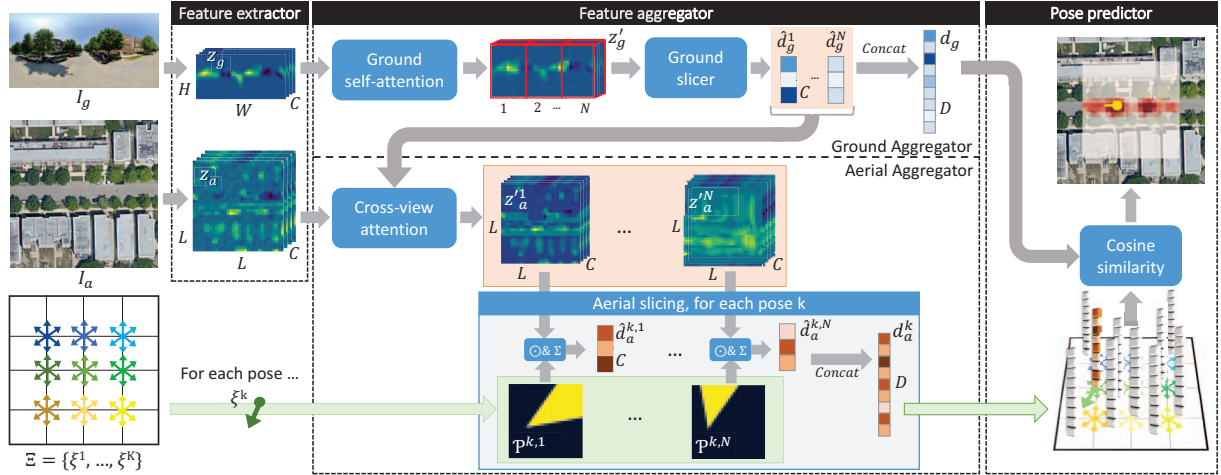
Feature extractor

Feature aggregator

Pose predictor

$I_g$

$Z_g$

$H$

$W$

$C$

Ground self-attention

$1$ $2$ ... $N$

$z'_g$

Ground slicer

$\hat{d}_g^1$

$C$

...

$\hat{d}_g^N$

Concat

$d_g$

$D$

Ground Aggregator

Aerial Aggregator

$I_a$

$Z_a$

$L$

$L$

$C$

Cross-view attention

$z'^1_a$

$L$

$L$

$C$

...

$z'^N_a$

$L$

$L$

$C$

Cosine similarity

Aerial slicing, for each pose k

$\odot$ & $\Sigma$

$\hat{d}_a^{k,1}$

$C$

...

$\odot$ & $\Sigma$

$\hat{d}_a^{k,N}$

Concat

$d_a^k$

$D$

For each pose ...

$\xi^k$

$\mathcal{P}^{k,1}$

...

$\mathcal{P}^{k,N}$

$\Xi = \{\xi^1, \ldots, \xi^K\}$